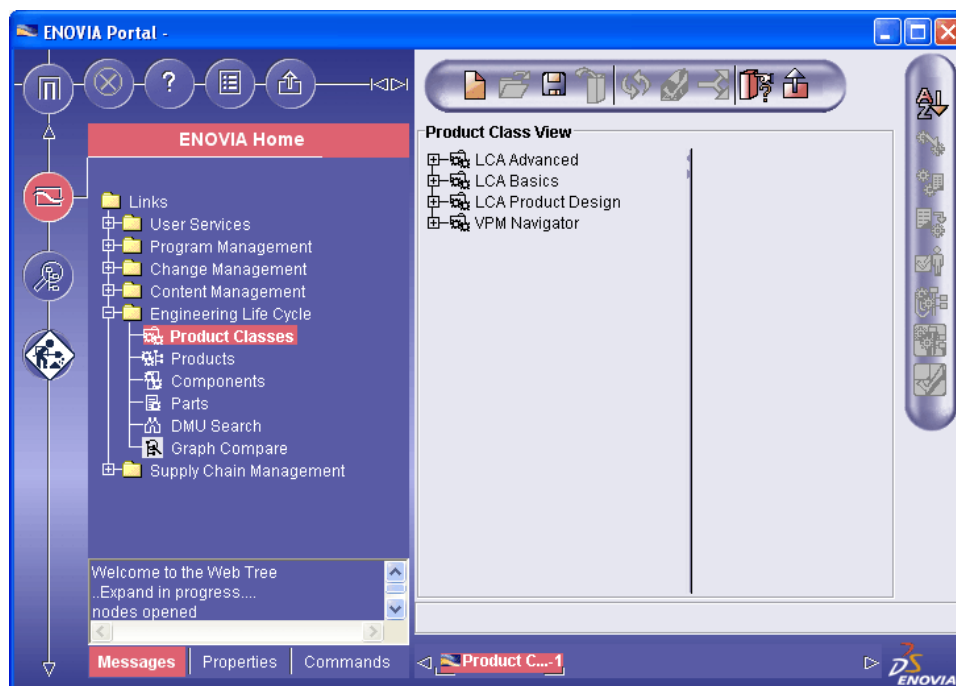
ENOVIA Portal -

ENOVIA Home

Links
User Services
Program Management
Change Management
Content Management
Engineering Life Cycle
Product Classes
Products
Components
Parts
DMU Search
Graph Compare
Supply Chain Management

Welcome to the Web Tree
..Expand in progress....
nodes opened

Messages | Properties | Commands

Product Class View

LCA Advanced
LCA Basics
LCA Product Design
VPM Navigator

Product C...-1

ENOVIA